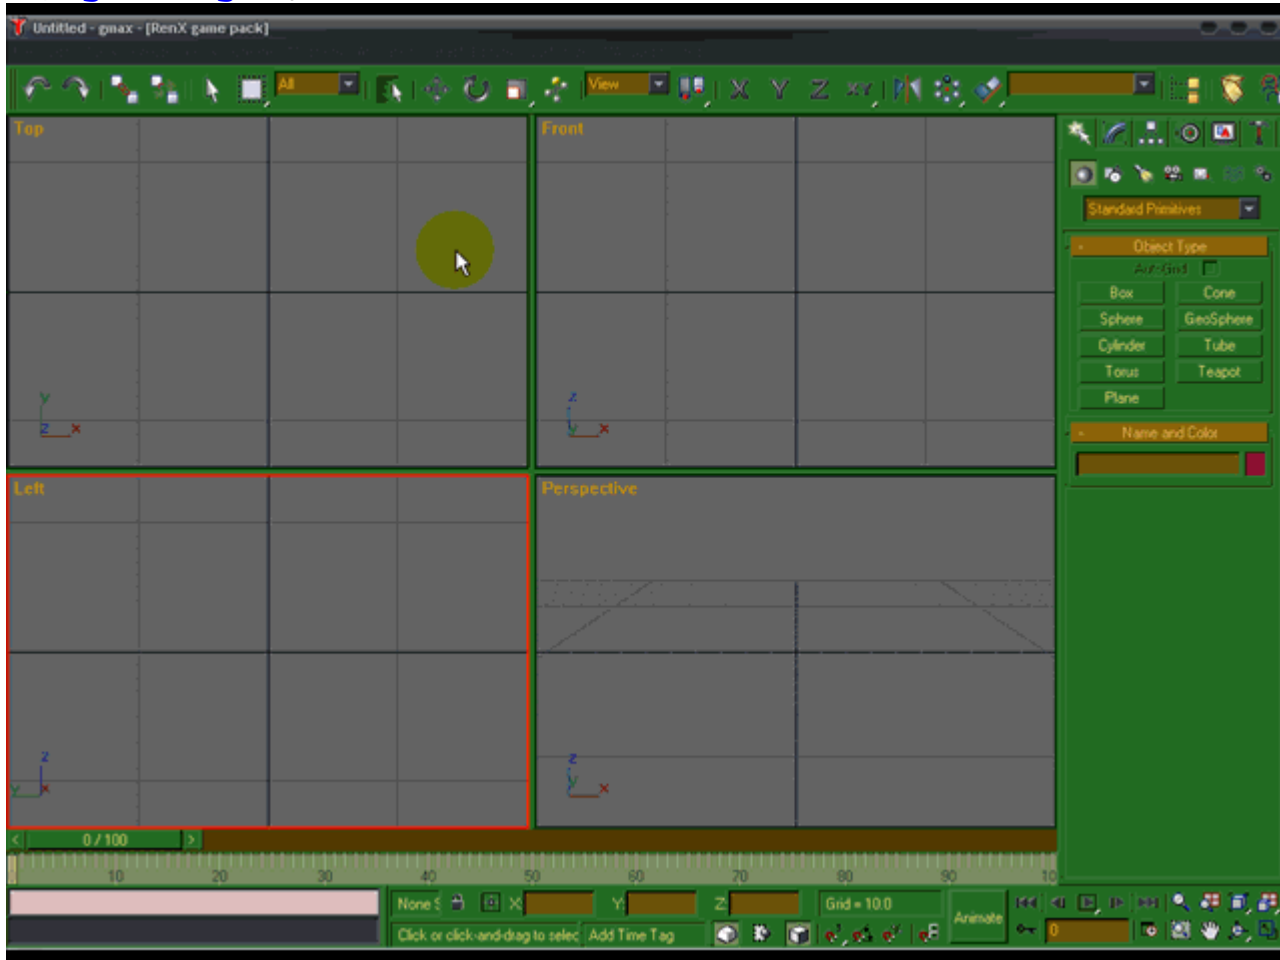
Untitled - gmax - [RenX game pack]

All

View

X Y Z XY

Top

Front

Left

Perspective

Standard Primitives

Object Type

AutoGrid

Box
Cone
Sphere
GeoSphere
Cylinder
Tube
Torus
Teapot
Plane

Name and Color

0 / 100

10 20 30 40 50 60 70 80 90 10

None S

X

Y

Z

Grid = 10.0

Animate

Click or click-and-drag to selec

Add Time Tag

0